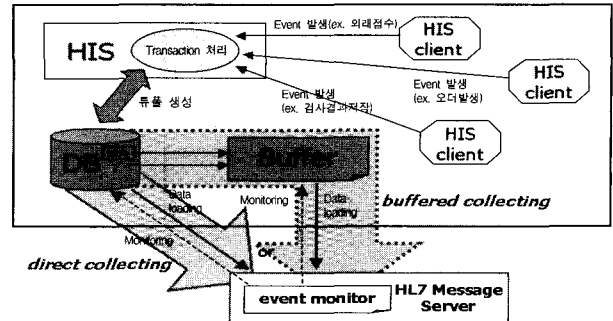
HIS

Transaction 처리

Event 발생(ex. 외래접수)

HIS client

Event 발생 (ex. 오더발생)

HIS client

Event 발생 (ex. 검사결과저장)

HIS client

튜플 생성

DB

Buffer

Data loading

Monitoring

Data loading

buffered collecting

Monitoring

direct collecting

or

event monitor

HL7 Message Server